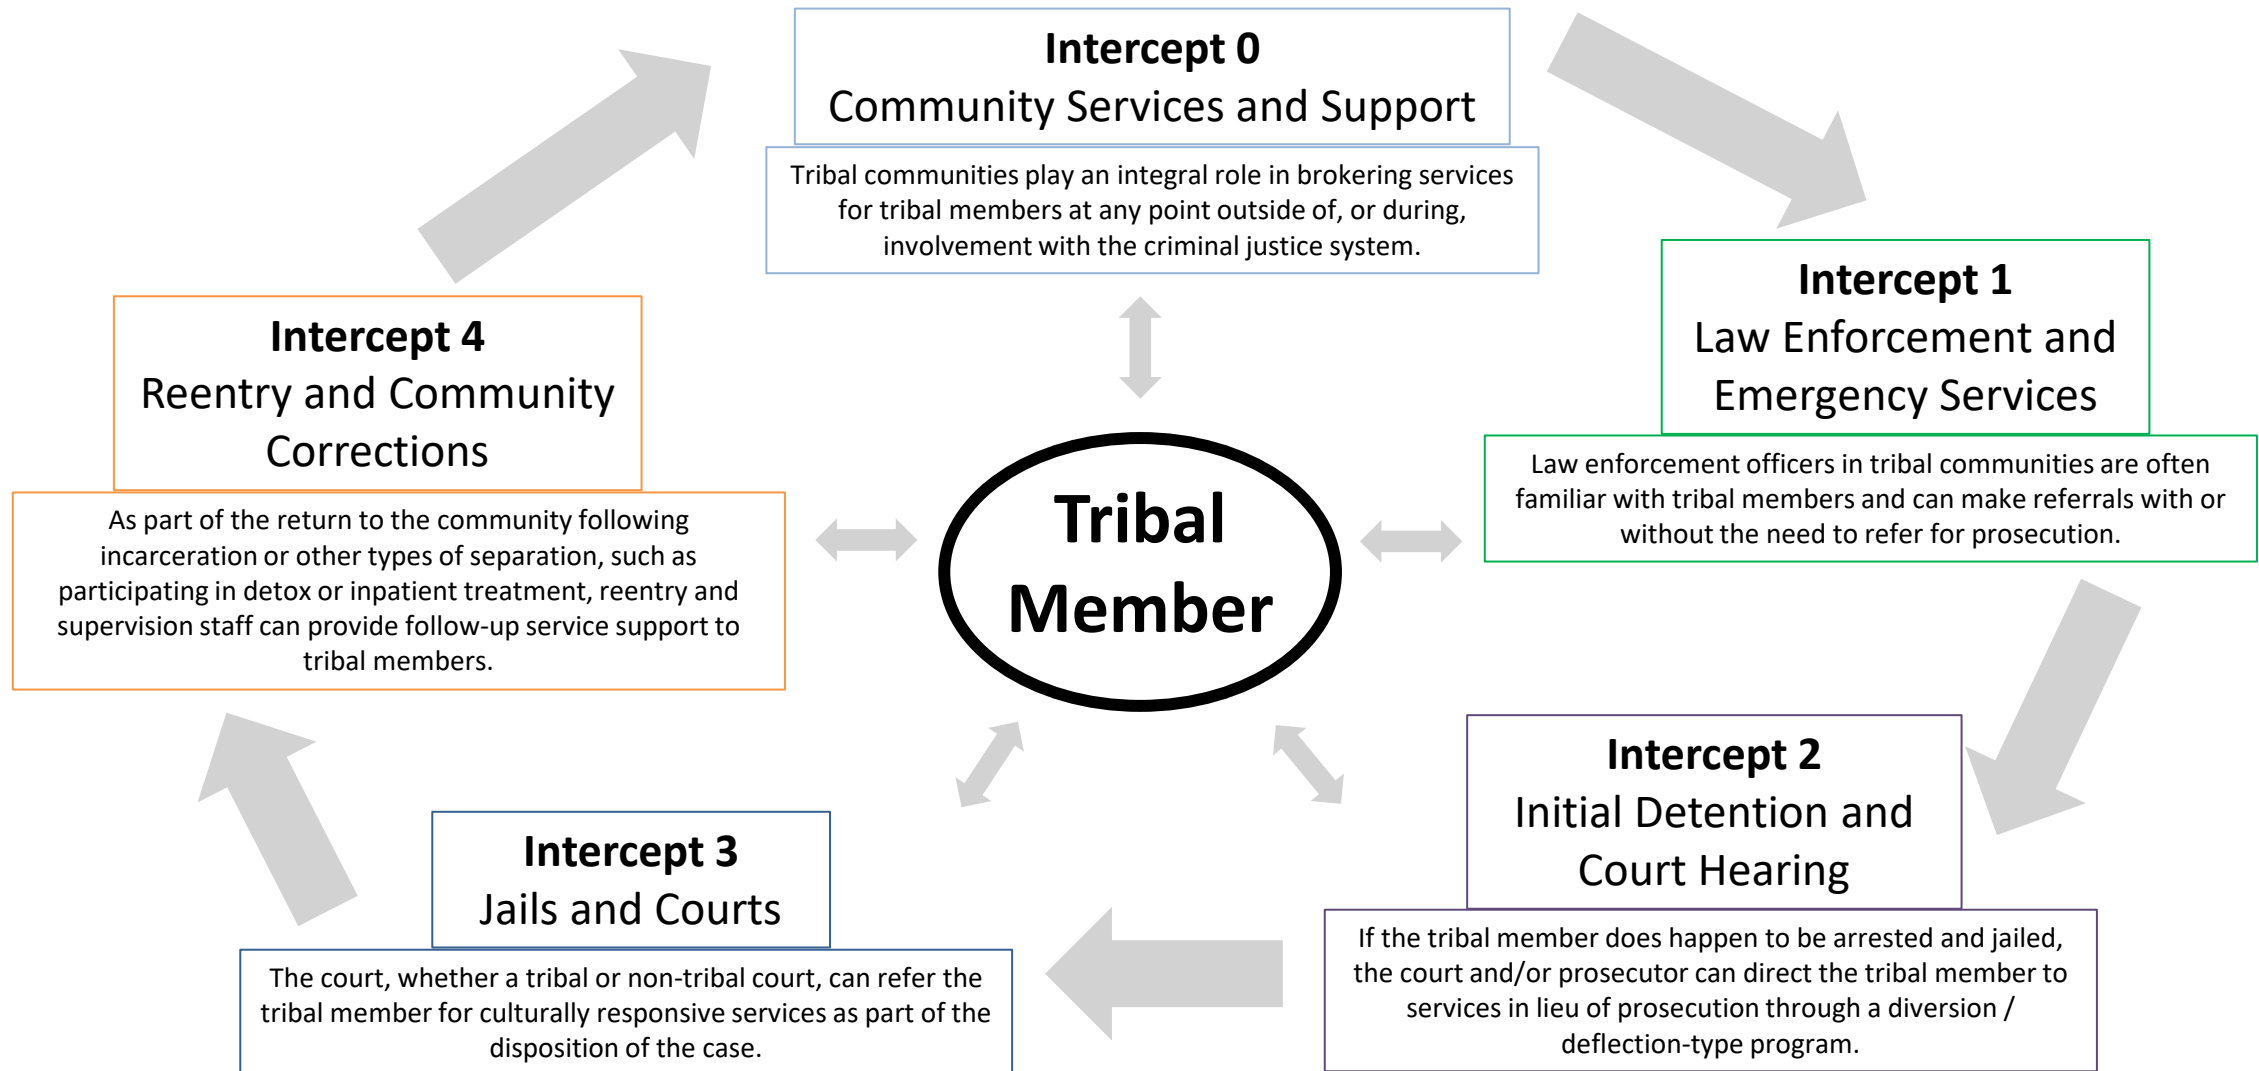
Intercept 0
Community Services and Support

Tribal communities play an integral role in brokering services for tribal members at any point outside of, or during, involvement with the criminal justice system.

Intercept 4
Reentry and Community Corrections

As part of the return to the community following incarceration or other types of separation, such as participating in detox or inpatient treatment, reentry and supervision staff can provide follow-up service support to tribal members.

Tribal Member

Intercept 1
Law Enforcement and Emergency Services

Law enforcement officers in tribal communities are often familiar with tribal members and can make referrals with or without the need to refer for prosecution.

Intercept 2
Initial Detention and Court Hearing

If the tribal member does happen to be arrested and jailed, the court and/or prosecutor can direct the tribal member to services in lieu of prosecution through a diversion / deflection-type program.

Intercept 3
Jails and Courts

The court, whether a tribal or non-tribal court, can refer the tribal member for culturally responsive services as part of the disposition of the case.